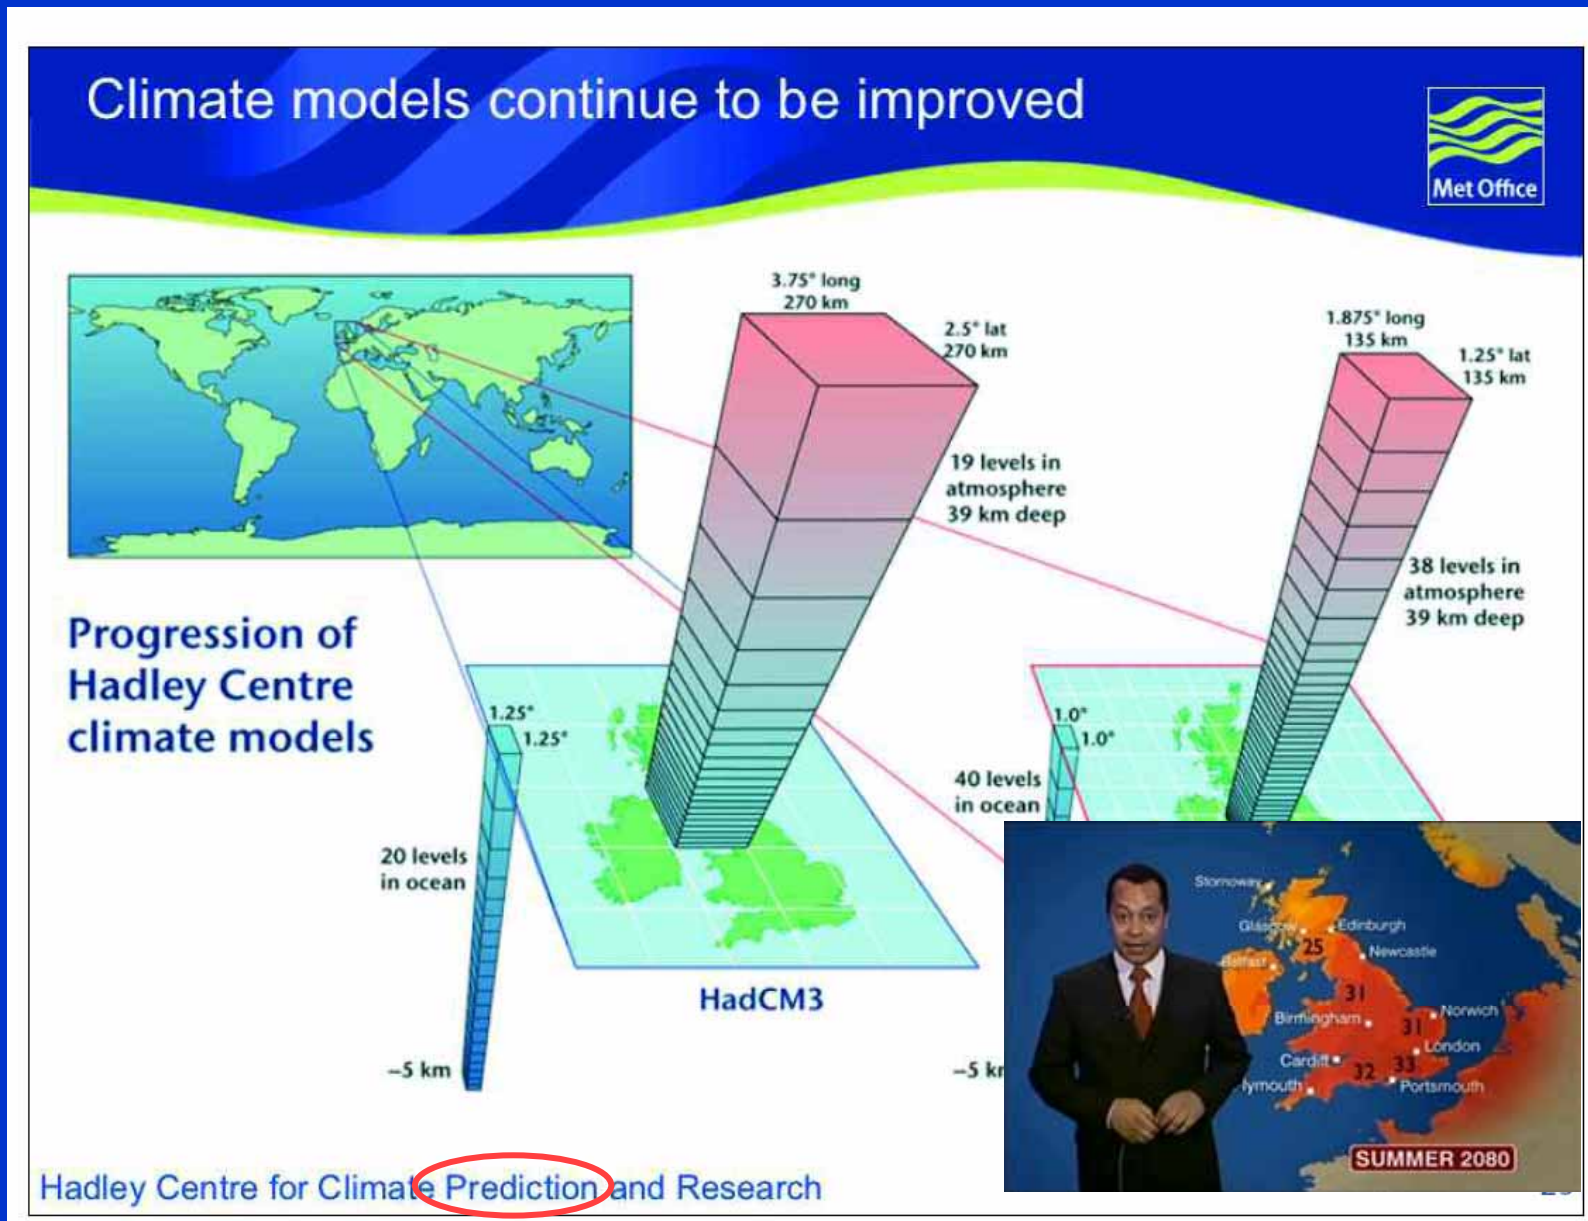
Climate models continue to be improved

Met Office

3.75° long
270 km

2.5° lat
270 km

19 levels in
atmosphere
39 km deep

1.875° long
135 km

1.25° lat
135 km

38 levels in
atmosphere
39 km deep

Progression of
Hadley Centre
climate models

1.25°
1.25°

20 levels
in ocean

–5 km

HadCM3

1.0°
1.0°

40 levels
in ocean

–5 k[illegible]

Stornoway
Glasgow
Edinburgh
25
Newcastle
Belfast
31
Birmingham
31
Norwich
London
Cardiff
32
33
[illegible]ymouth
Portsmouth
SUMMER 2080

Hadley Centre for Climate Prediction and Research